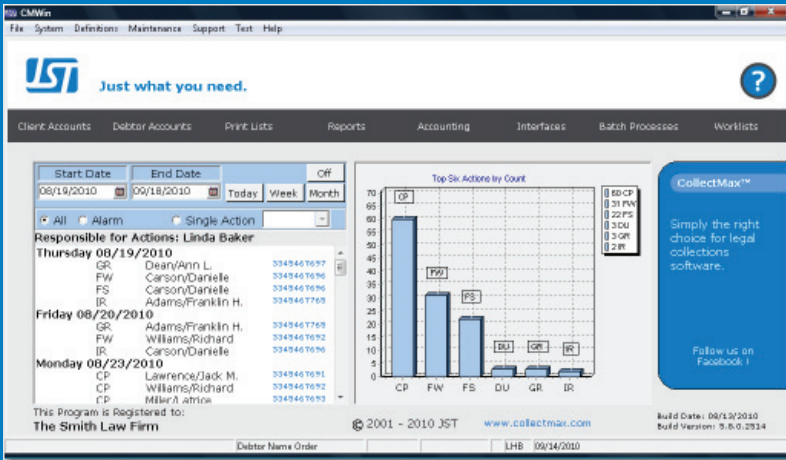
CMWin

File System Definitions Maintenance Support Text Help

JST Just what you need.

?

Client Accounts Debtor Accounts Print Lists Reports Accounting Interfaces Batch Processes Worklists

Start Date End Date Off
08/19/2010 09/18/2010 Today Week Month

All Alarm Single Action

Responsible for Actions: Linda Baker
Thursday 08/19/2010
GR Dean/Ann L. 3345467697
FW Carson/Danielle 3345467696
FS Carson/Danielle 3345467696
IR Adams/Franklin H. 3345467768
Friday 08/20/2010
GR Adams/Franklin H. 3345467768
FW Williams/Richard 3345467692
IR Carson/Danielle 3345467696
Monday 08/23/2010
CP Lawrence/Jack M. 3345467691
CP Williams/Richard 3345467692
CP Miller/Latrice 3345467693

Top Six Actions by Count

| 60 CP |
|---|
| 31 FW |
| 22 FS |
| 3 DU |
| 3 GR |
| 2 IR |

70 65 60 55 50 45 40 35 30 25 20 15 10 5 0

CP FW FS DU GR IR

CollectMax™

Simply the right choice for legal collections software.

Follow us on Facebook !

This Program is Registered to:
The Smith Law Firm

© 2001 - 2010 JST www.collectmax.com

Build Date: 08/13/2010
Build Version: 5.8.0.2514

Debtor Name Order LHB 09/14/2010